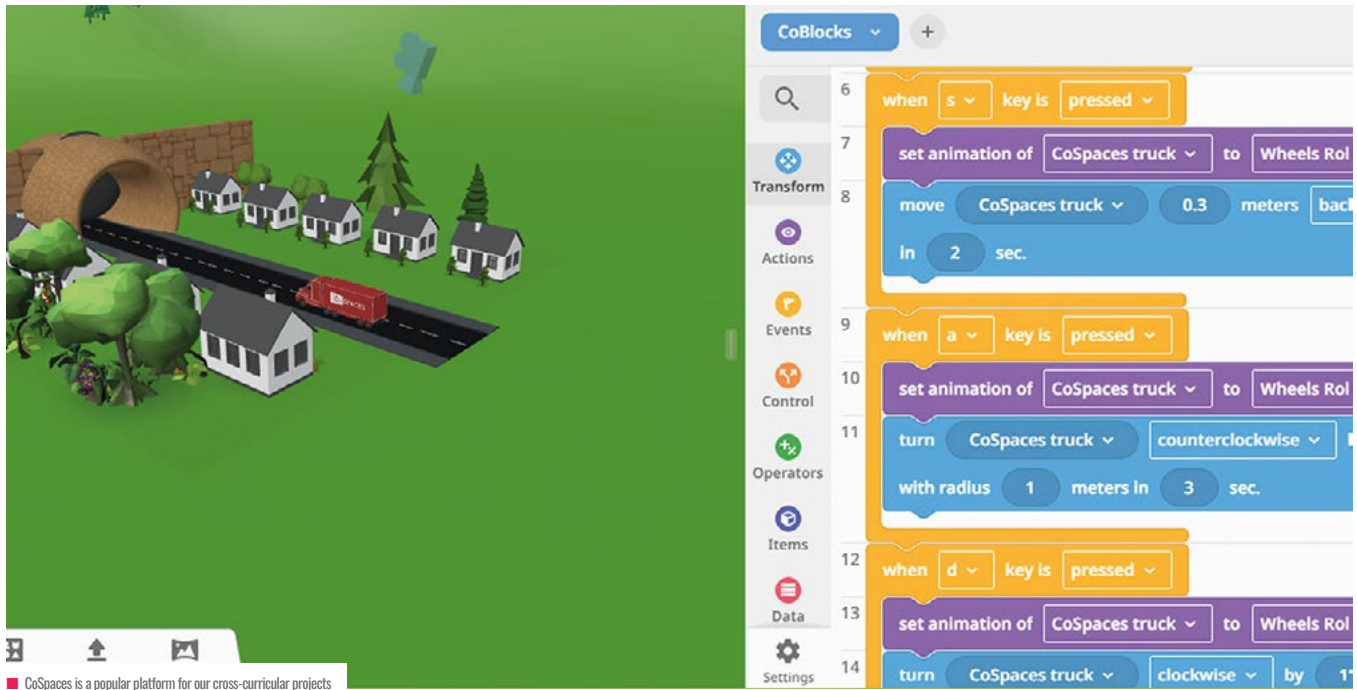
CoBlocks

Transform
Actions
Events
Control
Operators
Items
Data
Settings

6 when s key is pressed
7 set animation of CoSpaces truck to Wheels Rol
8 move CoSpaces truck 0.3 meters bac
in 2 sec.
9 when a key is pressed
10 set animation of CoSpaces truck to Wheels Rol
11 turn CoSpaces truck counterclockwise
with radius 1 meters in 3 sec.
12 when d key is pressed
13 set animation of CoSpaces truck to Wheels Rol
14 turn CoSpaces truck clockwise by 1

CoSpaces is a popular platform for our cross-curricular projects